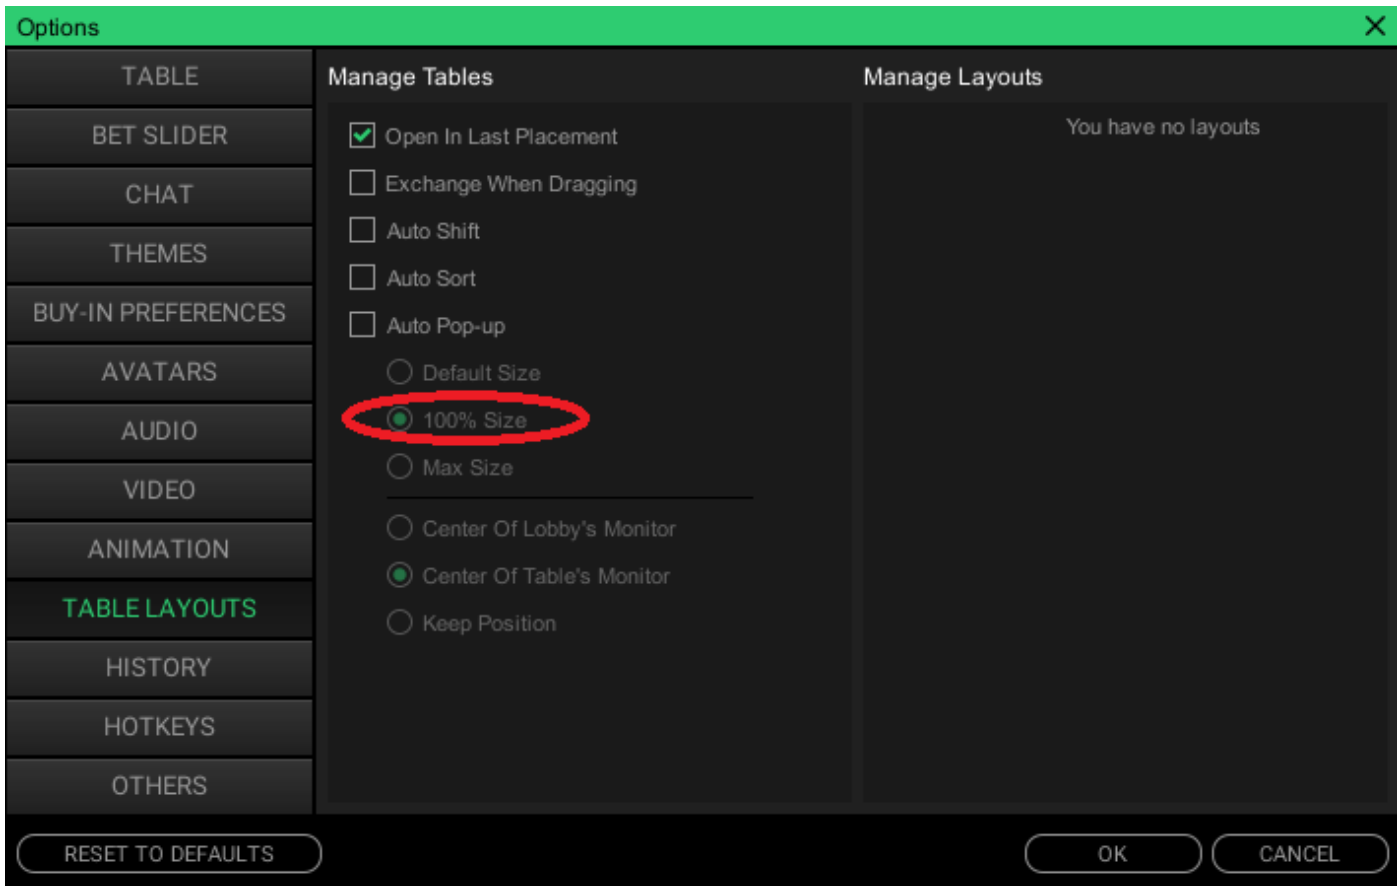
Options

TABLE
BET SLIDER
CHAT
THEMES
BUY-IN PREFERENCES
AVATARS
AUDIO
VIDEO
ANIMATION
TABLE LAYOUTS
HISTORY
HOTKEYS
OTHERS

Manage Tables

Open In Last Placement
Exchange When Dragging
Auto Shift
Auto Sort
Auto Pop-up
Default Size
100% Size
Max Size
Center Of Lobby's Monitor
Center Of Table's Monitor
Keep Position

Manage Layouts

You have no layouts

RESET TO DEFAULTS
OK
CANCEL